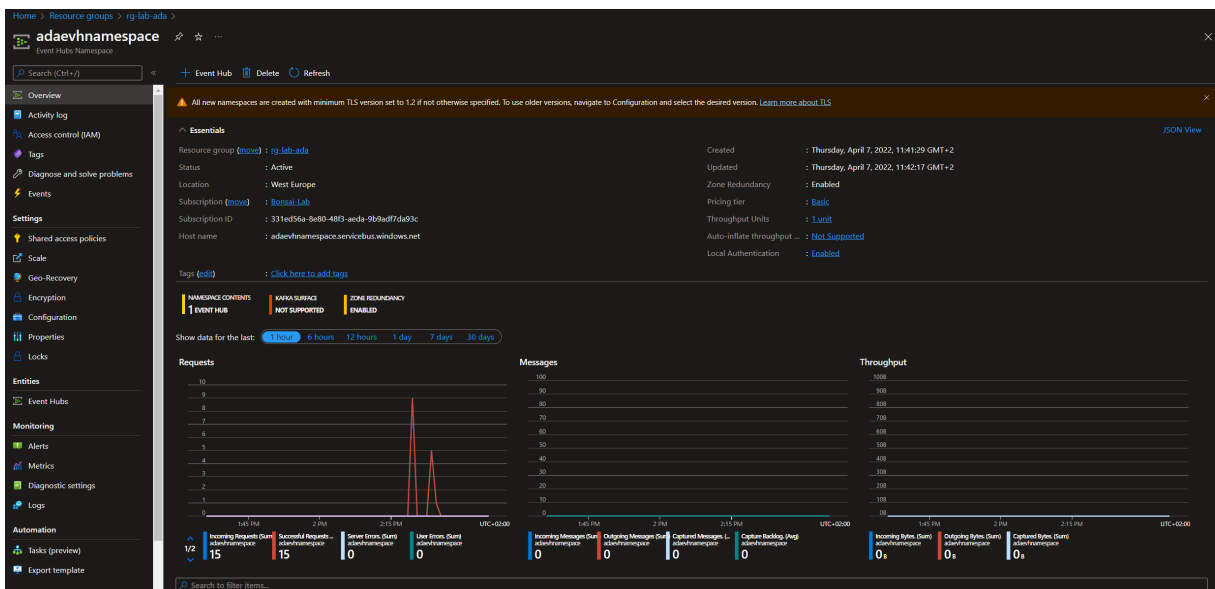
Home > Resource groups > rg-lab-ada >

adaevhnamespace
Event Hubs Namespace

Search (Ctrl+/)

+ Event Hub   Delete   Refresh

Overview
Activity log
Access control (IAM)
Tags
Diagnose and solve problems
Events

Settings
Shared access policies
Scale
Geo-Recovery
Encryption
Configuration
Properties
Locks

Entities
Event Hubs

Monitoring
Alerts
Metrics
Diagnostic settings
Logs

Automation
Tasks (preview)
Export template

All new namespaces are created with minimum TLS version set to 1.2 if not otherwise specified. To use older versions, navigate to Configuration and select the desired version. Learn more about TLS

Essentials

JSON View

Resource group (move) : rg-lab-ada
Status : Active
Location : West Europe
Subscription (move) : Bonsai-Lab
Subscription ID : 331ed56a-8e80-48f3-aeda-9b9adf7da93c
Host name : adaevhnamespace.servicebus.windows.net

Created : Thursday, April 7, 2022, 11:41:29 GMT+2
Updated : Thursday, April 7, 2022, 11:42:17 GMT+2
Zone Redundancy : Enabled
Pricing tier : Basic
Throughput Units : 1 unit
Auto-inflate throughput ... : Not Supported
Local Authentication : Enabled

Tags (edit) : Click here to add tags

NAMESPACE CONTENTS
1 EVENT HUB
KAFKA SURFACE
NOT SUPPORTED
ZONE REDUNDANCY
ENABLED

Show data for the last: 1 hour 6 hours 12 hours 1 day 7 days 30 days

Requests
10 9 8 7 6 5 4 3 2 1 0
1:45 PM 2 PM 2:15 PM UTC+02:00
1/2
Incoming Requests (Sum) adaevhnamespace 15
Successful Requests ... adaevhnamespace 15
Server Errors. (Sum) adaevhnamespace 0
User Errors. (Sum) adaevhnamespace 0

Messages
100 90 80 70 60 50 40 30 20 10 0
1:45 PM 2 PM 2:15 PM UTC+02:00
Incoming Messages (Sum) adaevhnamespace 0
Outgoing Messages (Sum) adaevhnamespace 0
Captured Messages (... adaevhnamespace 0
Capture Backlog. (Avg) adaevhnamespace 0

Throughput
100B 90B 80B 70B 60B 50B 40B 30B 20B 10B 0B
1:45 PM 2 PM 2:15 PM UTC+02:00
Incoming Bytes. (Sum) adaevhnamespace 0B
Outgoing Bytes. (Sum) adaevhnamespace 0B
Captured Bytes. (Sum) adaevhnamespace 0B

Search to filter items...